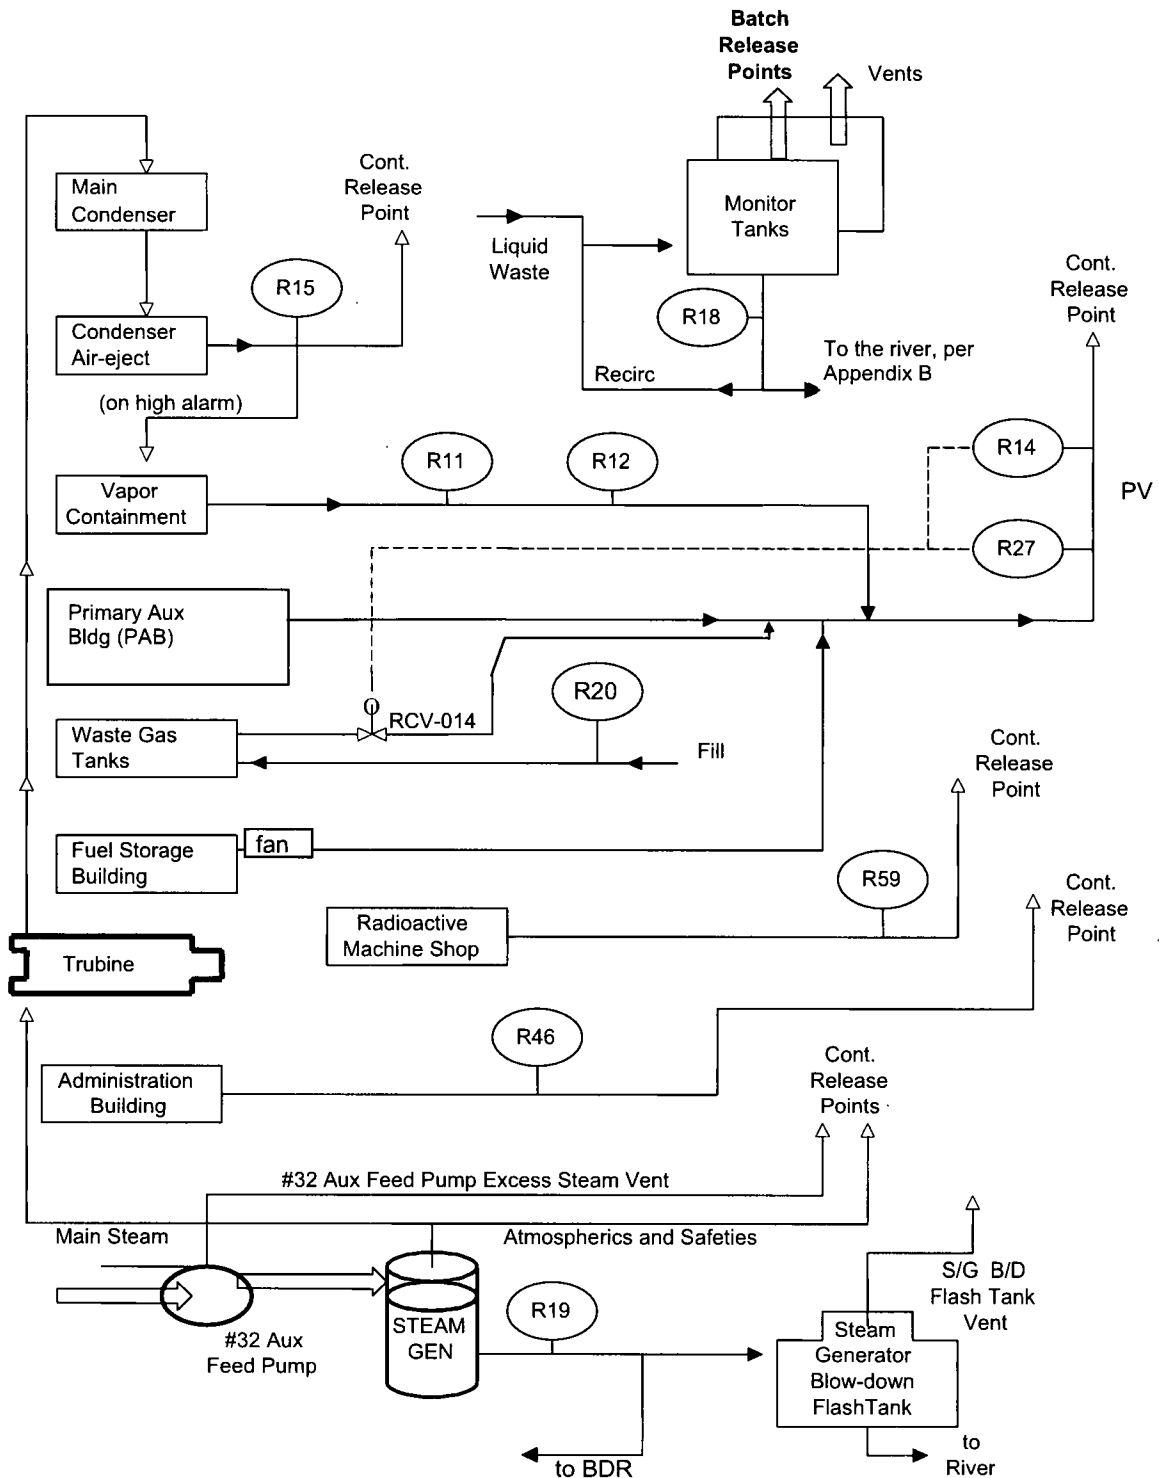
Batch Release Points

Vents

Main Condenser

Cont. Release Point

Liquid Waste

Monitor Tanks

Cont. Release Point

R15

Condenser Air-eject

R18

To the river, per Appendix B

Recirc

(on high alarm)

R11

R12

R14

Vapor Containment

PV

R27

Primary Aux Bldg (PAB)

R20

Waste Gas Tanks

RCV-014

Fill

Cont. Release Point

Fuel Storage Building

fan

R59

Radioactive Machine Shop

Cont. Release Point

Trubine

R46

Administration Building

Cont. Release Points

#32 Aux Feed Pump Excess Steam Vent

Main Steam

Atmospherics and Safeties

S/G B/D Flash Tank Vent

STEAM GEN

R19

#32 Aux Feed Pump

Steam Generator Blow-down FlashTank

to BDR

to River